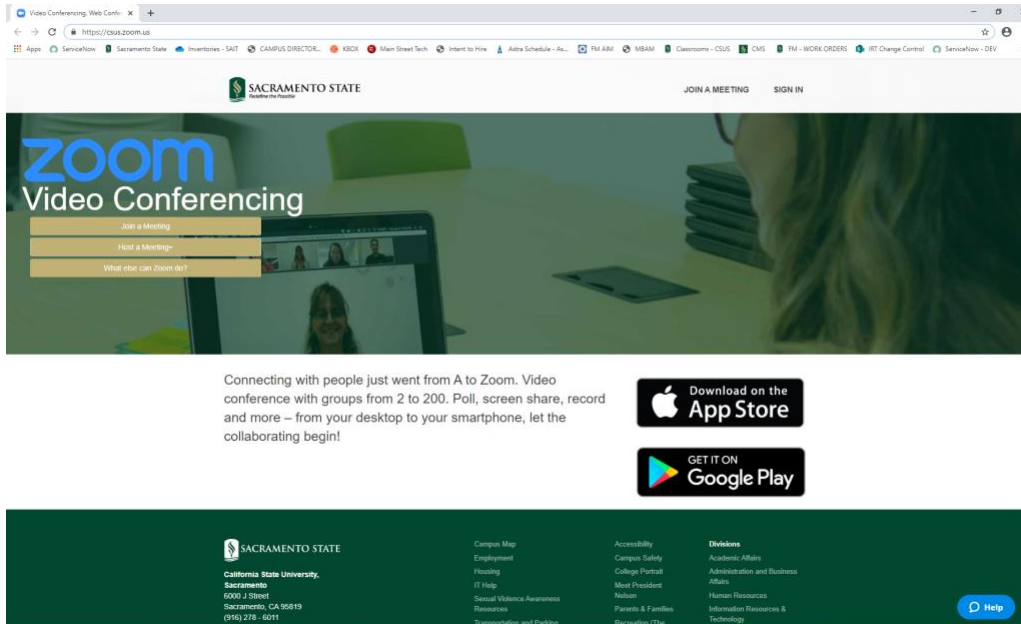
Video Conferencing, Web Confe ×  +

https://csus.zoom.us

Apps  ServiceNow  Sacramento State  Inventories - SAIT  CAMPUS DIRECTOR...  KBOX  Main Street Tech  Intent to Hire  Astra Schedule - As...  FM AIM  MBAM  Classrooms - CSUS  CMS  FM - WORK ORDERS  IRT Change Control  ServiceNow - DEV

SACRAMENTO STATE
Redefine the Possible

JOIN A MEETING   SIGN IN

zoom
Video Conferencing

Join a Meeting
Host a Meeting
What else can Zoom do?

Connecting with people just went from A to Zoom. Video conference with groups from 2 to 200. Poll, screen share, record and more – from your desktop to your smartphone, let the collaborating begin!

Download on the
App Store

GET IT ON
Google Play

SACRAMENTO STATE

California State University, Sacramento
6000 J Street
Sacramento, CA 95819
(916) 278 - 6011

Campus Map
Employment
Housing
IT Help
Sexual Violence Awareness Resources
Transportation and Parking

Accessibility
Campus Safety
College Portrait
Meet President Nelsen
Parents & Families
Recreation (The

Divisions
Academic Affairs
Administration and Business Affairs
Human Resources
Information Resources & Technology

Help